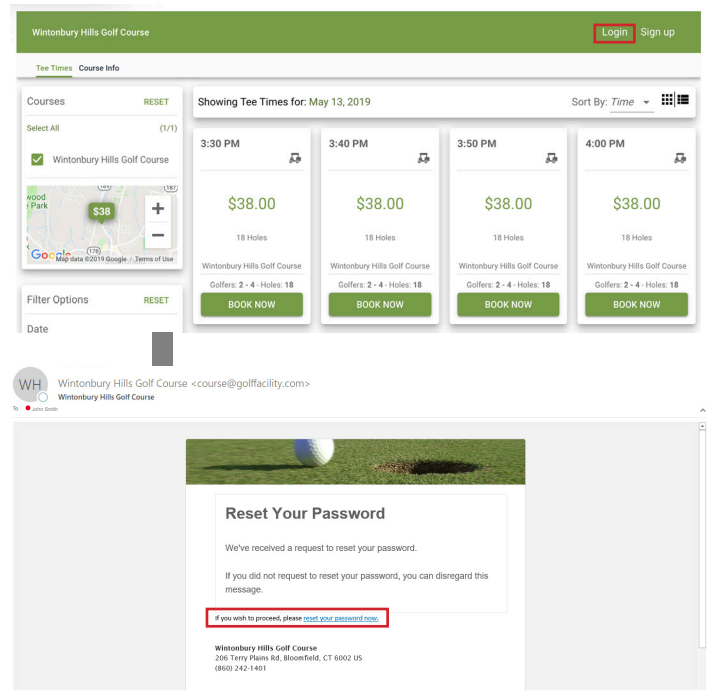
Wintonbury Hills Golf Course

Login Sign up

Tee Times Course Info

Courses RESET

Select All (1/1)

Wintonbury Hills Golf Course

wood Park

$38

Map data ©2019 Google Terms of Use

Filter Options RESET

Date

Showing Tee Times for: May 13, 2019

Sort By: Time

3:30 PM

$38.00

18 Holes

Wintonbury Hills Golf Course

Golfers: 2 - 4 - Holes: 18

BOOK NOW

3:40 PM

$38.00

18 Holes

Wintonbury Hills Golf Course

Golfers: 2 - 4 - Holes: 18

BOOK NOW

3:50 PM

$38.00

18 Holes

Wintonbury Hills Golf Course

Golfers: 2 - 4 - Holes: 18

BOOK NOW

4:00 PM

$38.00

18 Holes

Wintonbury Hills Golf Course

Golfers: 2 - 4 - Holes: 18

BOOK NOW

WH

Wintonbury Hills Golf Course <course@golffacility.com>

Wintonbury Hills Golf Course

To John Smith

Reset Your Password

We've received a request to reset your password.

If you did not request to reset your password, you can disregard this message.

If you wish to proceed, please reset your password now.

Wintonbury Hills Golf Course
206 Terry Plains Rd, Bloomfield, CT 6002 US
(860) 242-1401